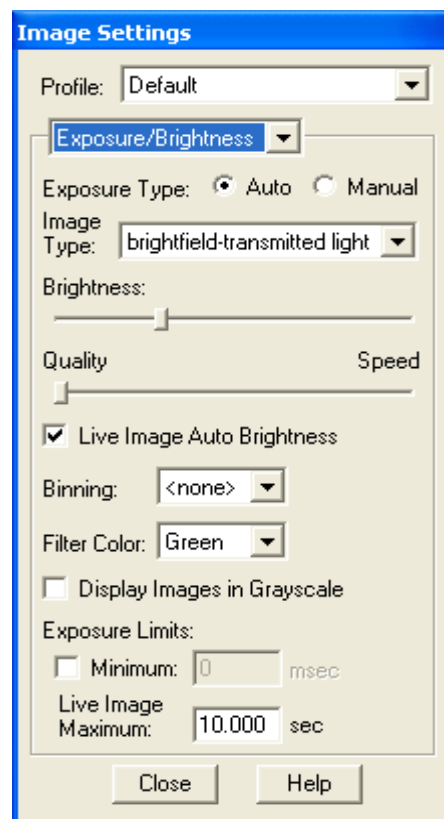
Image Settings

Profile: Default

Exposure/Brightness

Exposure Type: Auto Manual

Image Type: brightfield-transmitted light

Brightness:

Quality Speed

Live Image Auto Brightness

Binning: <none>

Filter Color: Green

Display Images in Grayscale

Exposure Limits:

Minimum: 0 msec

Live Image Maximum: 10.000 sec

Close Help